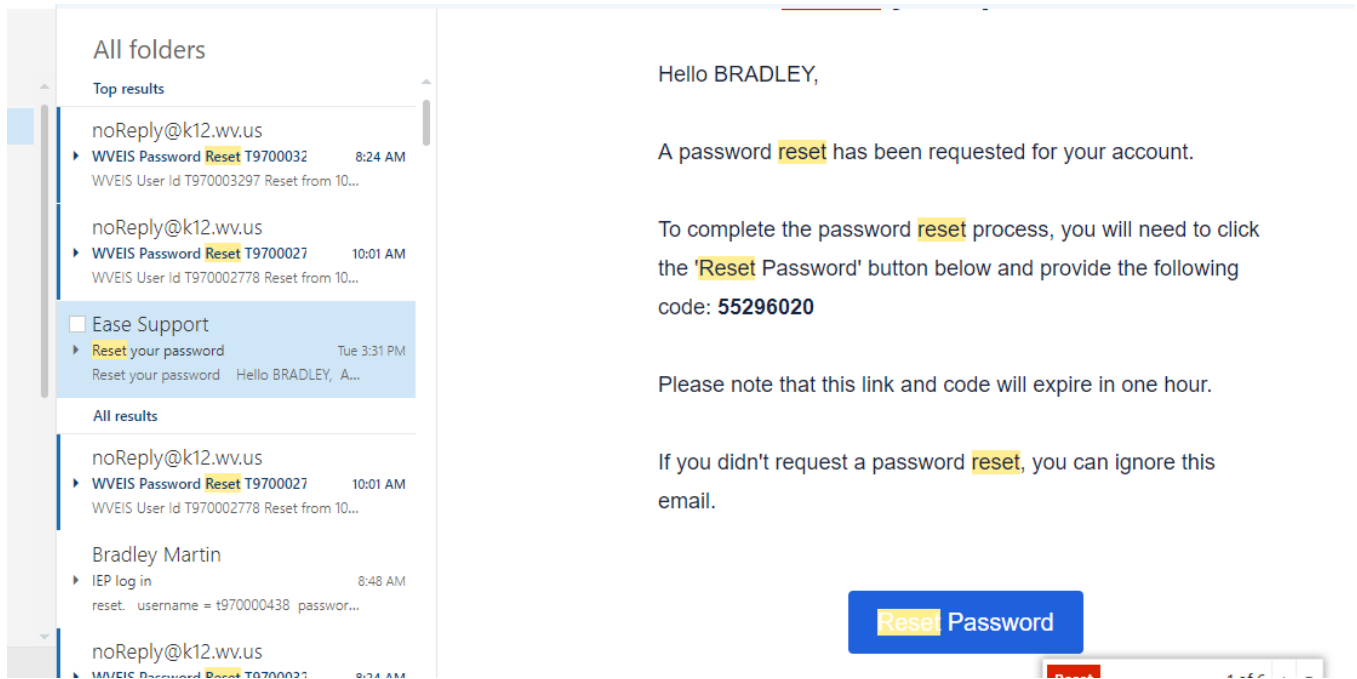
All folders

Top results

noReply@k12.wv.us
WVEIS Password Reset T9700032 8:24 AM
WVEIS User Id T970003297 Reset from 10...

noReply@k12.wv.us
WVEIS Password Reset T9700027 10:01 AM
WVEIS User Id T970002778 Reset from 10...

Ease Support
Reset your password Tue 3:31 PM
Reset your password Hello BRADLEY, A...

All results

noReply@k12.wv.us
WVEIS Password Reset T9700027 10:01 AM
WVEIS User Id T970002778 Reset from 10...

Bradley Martin
IEP log in 8:48 AM
reset. username = t970000438 passwor...

noReply@k12.wv.us
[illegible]

Hello BRADLEY,

A password reset has been requested for your account.

To complete the password reset process, you will need to click the 'Reset Password' button below and provide the following code: **55296020**

Please note that this link and code will expire in one hour.

If you didn't request a password reset, you can ignore this email.

Reset Password

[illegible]